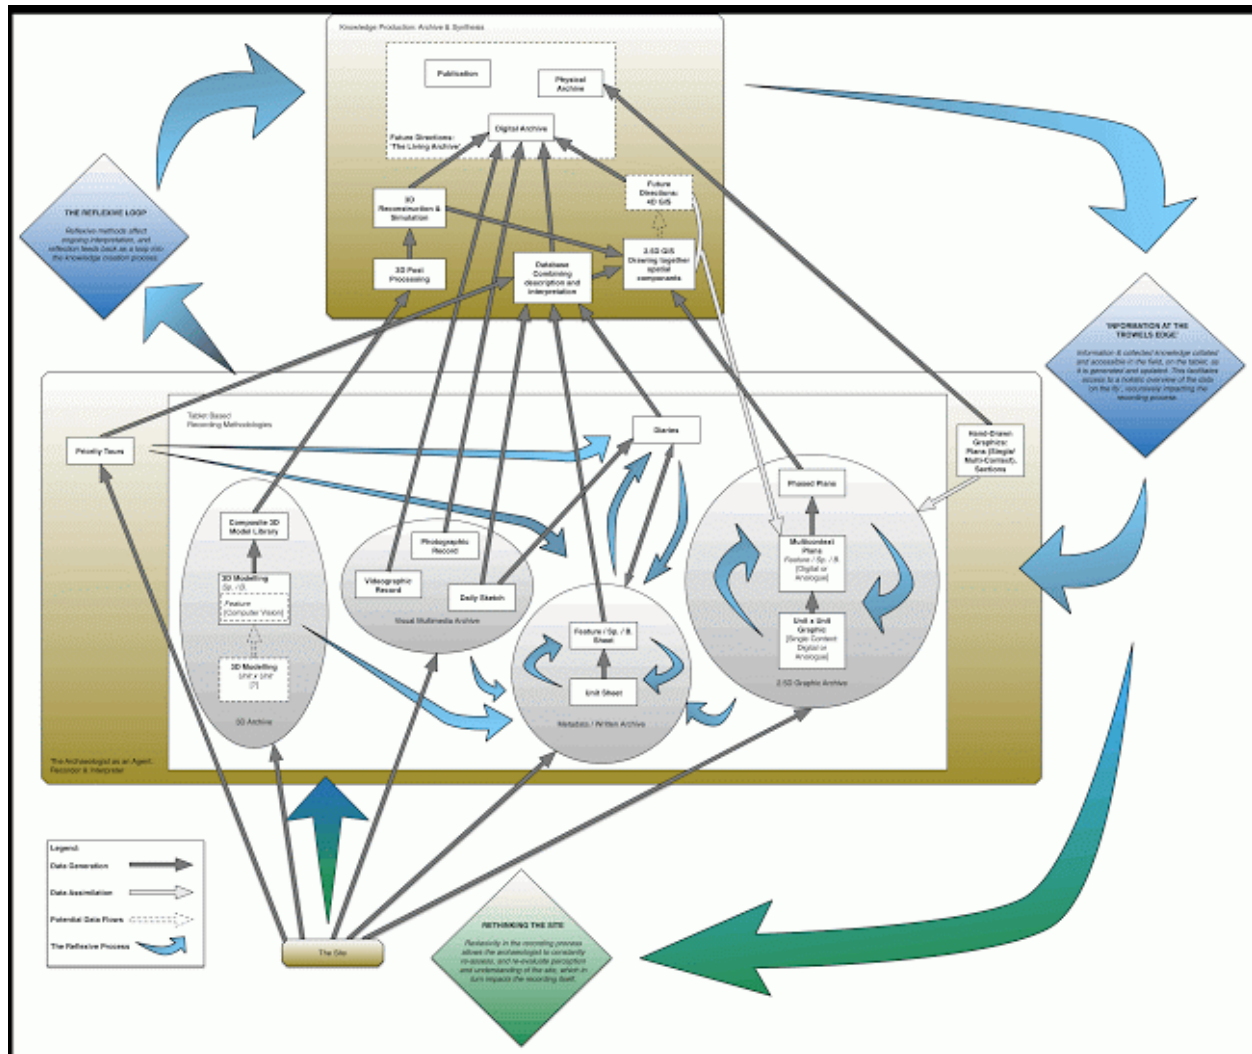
Knowledge Production: Archive & Synthesis

Publication

Physical Archive

Digital Archive

Future Directions: 'The Living Archive'

3D Reconstruction & Simulation

Future Directions: 4D GIS

3D Post Processing

Database Combining description and interpretation

2.5D GIS Drawing together spatial components

THE REFLEXIVE LOOP

Reflexive methods affect ongoing interpretation, and reflection feeds back as a loop into the knowledge creation process.

'INFORMATION AT THE TROWELS EDGE'

Information & collected knowledge collated and accessible in the field, on the tablet, as it is generated and updated. This facilitates access to a holistic overview of the data 'on the fly', recursively impacting the recording process.

Tablet Based Recording Methodologies

Priority Tours

Diaries

Hand-Drawn Graphics: Plans (Single/ Multi-Context), Sections

Phased Plans

Composite 3D Model Library

3D Modelling (Sp. / B)

Feature (Computer Vision)

3D Modelling Unit x Unit (?)

3D Archive

Photographic Record

Videographic Record

Daily Sketch

Visual Multimedia Archive

Feature / Sp. / B. Sheet

Unit Sheet

Metadata / Written Archive

Multicontext Plans Feature / Sp. / B (Digital or Analogue)

Unit x Unit Graphic (Single Context Digital or Analogue)

2.5D Graphic Archive

The Archaeologist as an Agent, Recorder & Interpreter

Legend:
Data Generation
Data Assimilation
Potential Data Flows
The Reflexive Process

The Site

RETHINKING THE SITE

Reflexivity in the recording process allows the archaeologist to constantly re-assess, and re-evaluate perception and understanding of the site, which in turn impacts the recording itself.